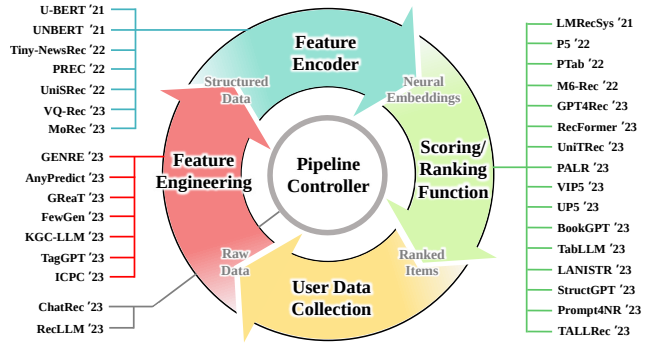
U-BERT '21
UNBERT '21
Tiny-NewsRec '22
PREC '22
UniSRec '22
VQ-Rec '23
MoRec '23

Feature Encoder

Structured Data

Neural Embeddings

LMRecSys '21
P5 '22
PTab '22
M6-Rec '22
GPT4Rec '23
RecFormer '23
UniTRec '23
PALR '23
VIP5 '23
UP5 '23
BookGPT '23
TabLLM '23
LANISTR '23
StructGPT '23
Prompt4NR '23
TALLRec '23

Scoring/ Ranking Function

GENRE '23
AnyPredict '23
GReaT '23
FewGen '23
KGC-LLM '23
TagGPT '23
ICPC '23

Feature Engineering

Pipeline Controller

Raw Data

Ranked Items

User Data Collection

ChatRec '23
RecLLM '23